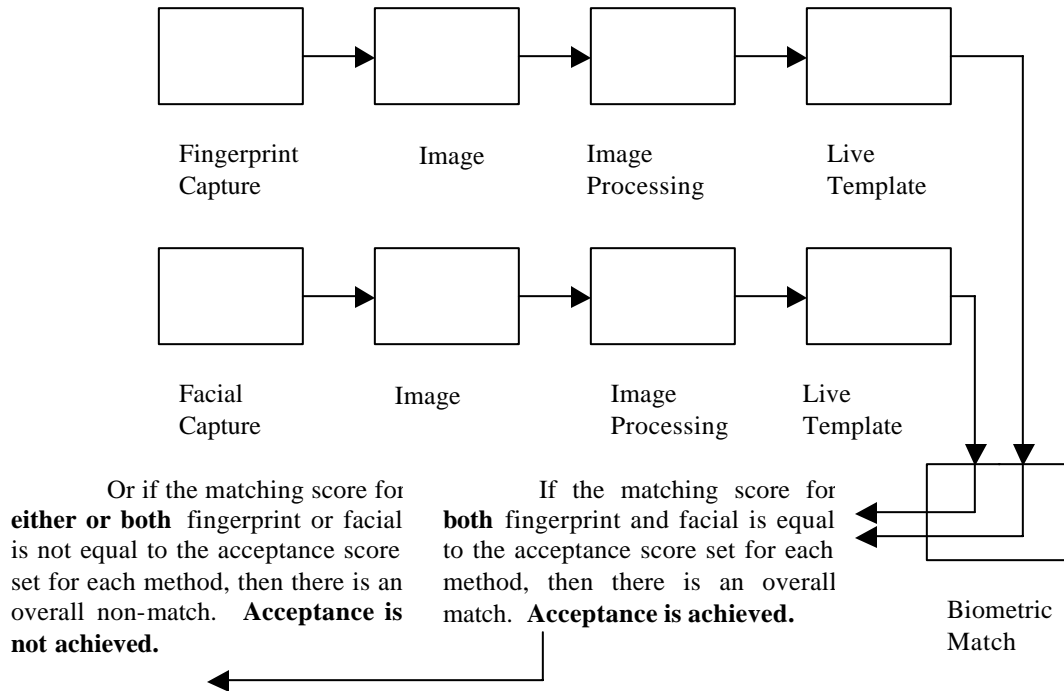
Fingerprint Capture

Image

Image Processing

Live Template

Facial Capture

Image

Image Processing

Live Template

Or if the matching score for **either or both** fingerprint or facial is not equal to the acceptance score set for each method, then there is an overall non-match. **Acceptance is not achieved.**

If the matching score for **both** fingerprint and facial is equal to the acceptance score set for each method, then there is an overall match. **Acceptance is achieved.**

Biometric Match